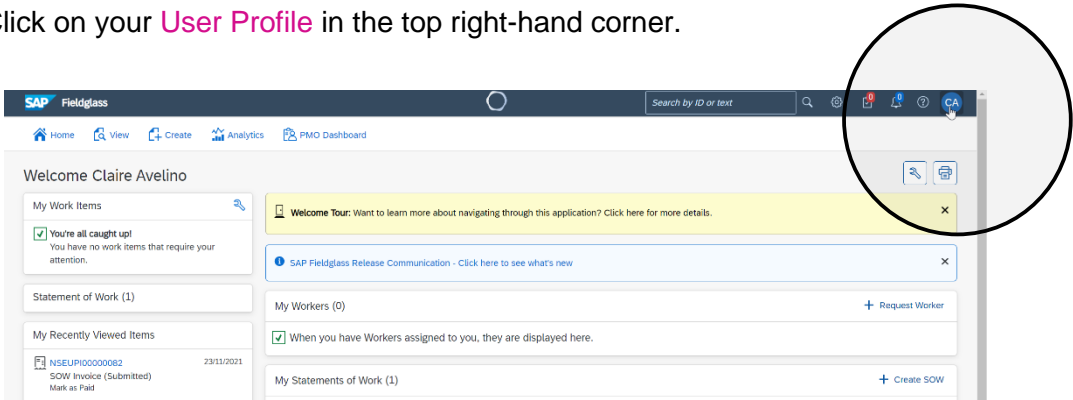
lick on your User Profile in the top right-hand corner.

SAP Fieldglass

Search by ID or text

0

0

CA

Home View Create Analytics PMO Dashboard

Welcome Claire Avelino

My Work Items

You're all caught up!
You have no work items that require your attention.

Statement of Work (1)

My Recently Viewed Items

NSEUPI00000082 23/11/2021
SOW Invoice (Submitted)
Mark as Paid

Welcome Tour: Want to learn more about navigating through this application? Click here for more details.

SAP Fieldglass Release Communication - Click here to see what's new

My Workers (0)

+ Request Worker

When you have Workers assigned to you, they are displayed here.

My Statements of Work (1)

+ Create SOW